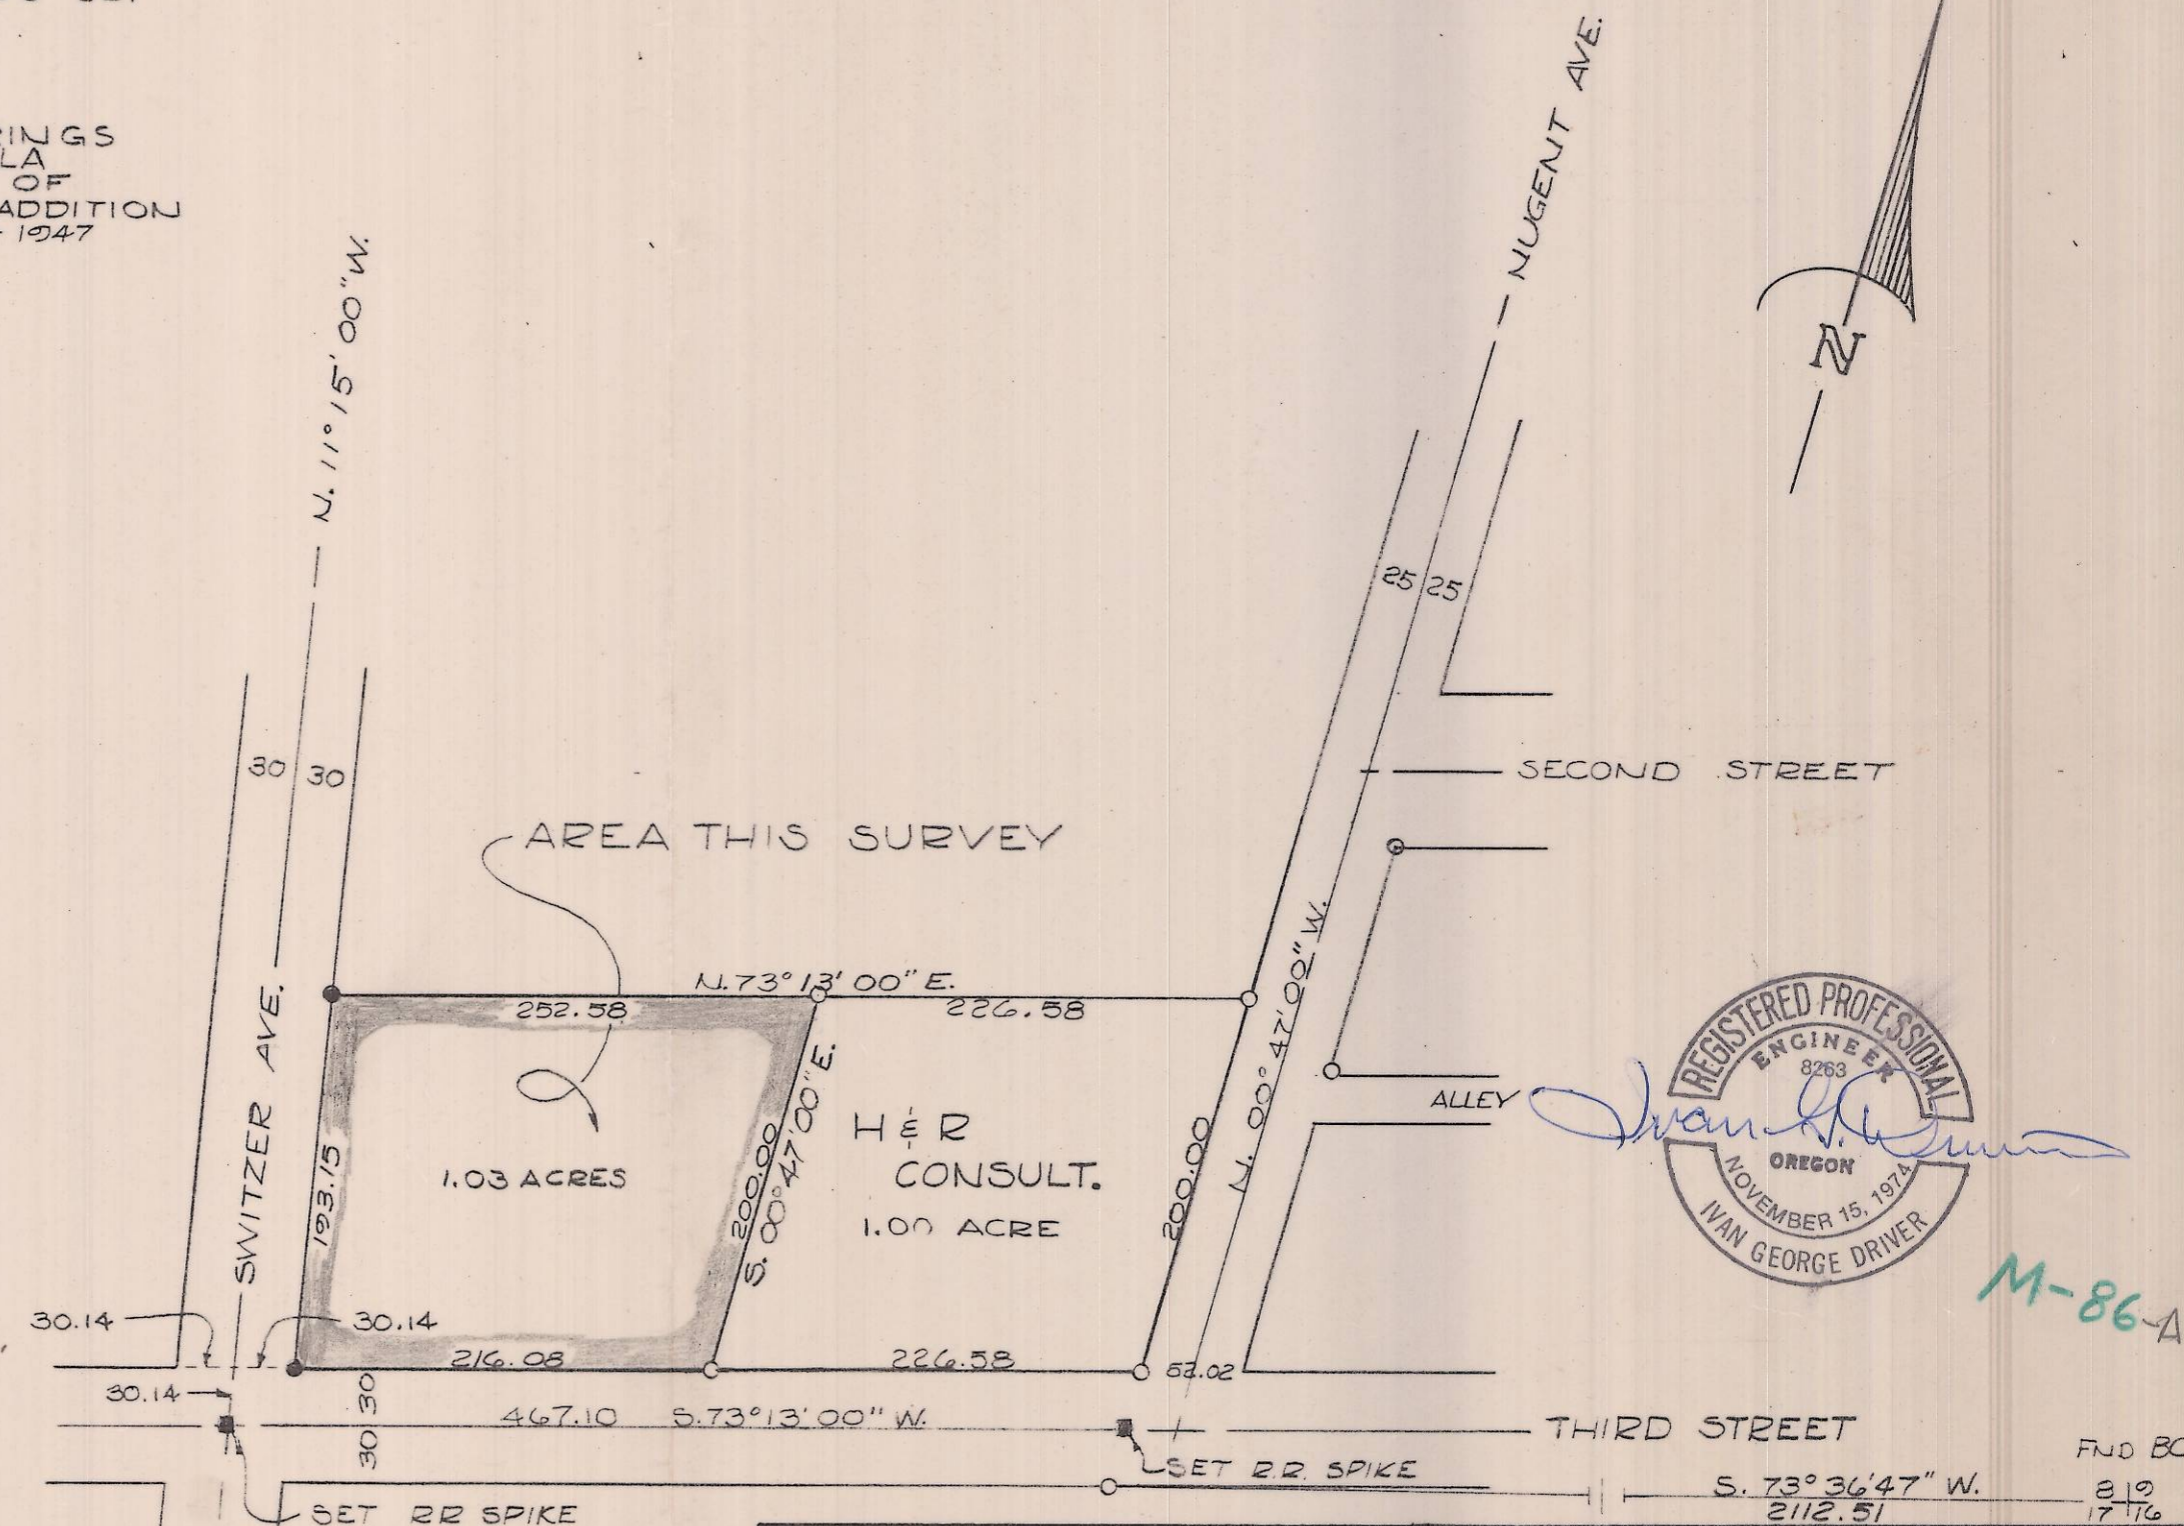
RINGS
LA
OF
ADDITION
- 1947

NUGENT AVE.

N

N. 11° 15' 00" W.

25 25

30 30

SECOND STREET

AREA THIS SURVEY

N. 73° 13' 00" E.

252.58

226.58

N. 00° 47' 00" W.

SWITZER AVE.

193.15

1.03 ACRES

200.00

S. 00° 47' 00" E.

H & R
CONSULT.
1.00 ACRE

200.00

ALLEY

REGISTERED PROFESSIONAL
ENGINEER
8263
OREGON
NOVEMBER 15, 1974
IVAN GEORGE DRIVER

Ivan G. Driver

M-86-A

30.14

30.14

216.08

226.58

52.02

30.14

30 30

467.10 S. 73° 13' 00" W.

THIRD STREET

30

SET R.R. SPIKE

S. 73° 36' 47" W.
2112.51

FND BC

8 | 9
17 | 16

SET RR SPIKE